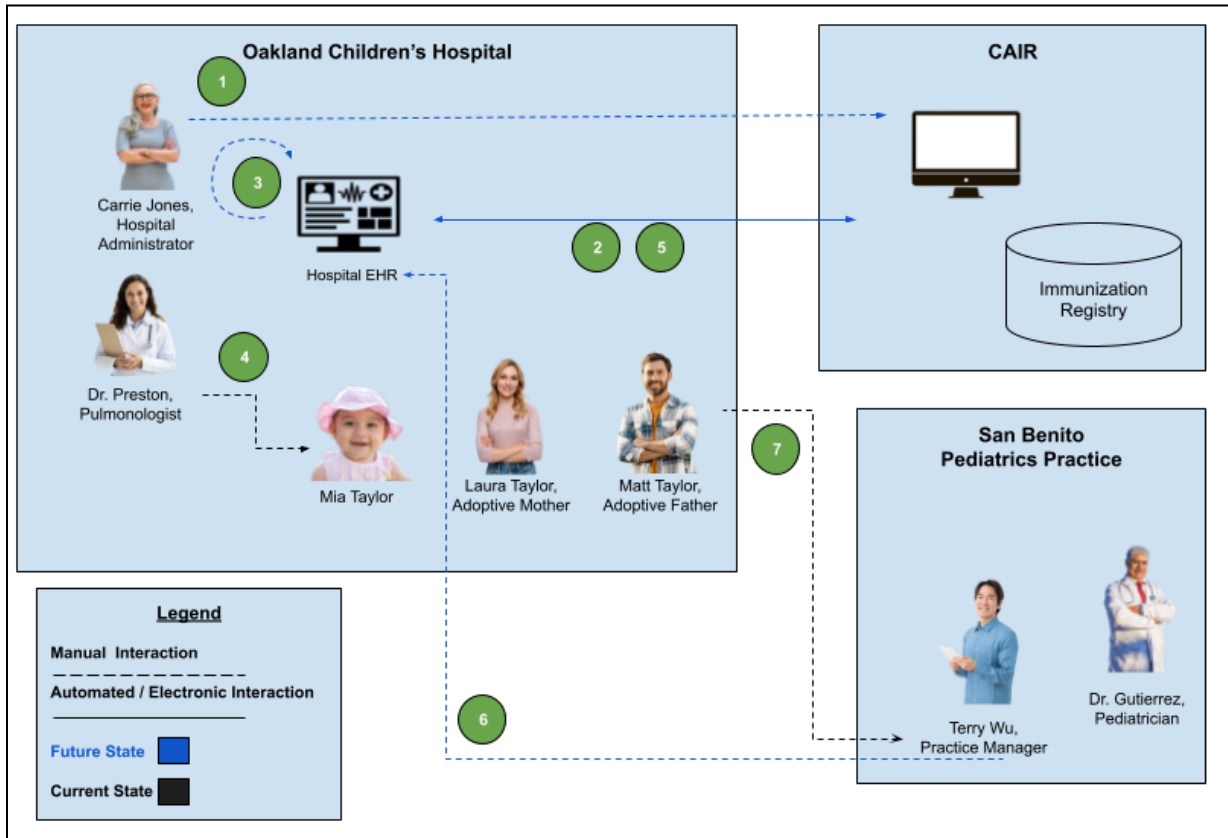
Oakland Children's Hospital

1

Carrie Jones, Hospital Administrator

3

Hospital EHR

2

5

Dr. Preston, Pulmonologist

4

Mia Taylor

Laura Taylor, Adoptive Mother

Matt Taylor, Adoptive Father

CAIR

Immunization Registry

7

San Benito Pediatrics Practice

Terry Wu, Practice Manager

Dr. Gutierrez, Pediatrician

6

Legend

Manual Interaction

Automated / Electronic Interaction

Future State

Current State